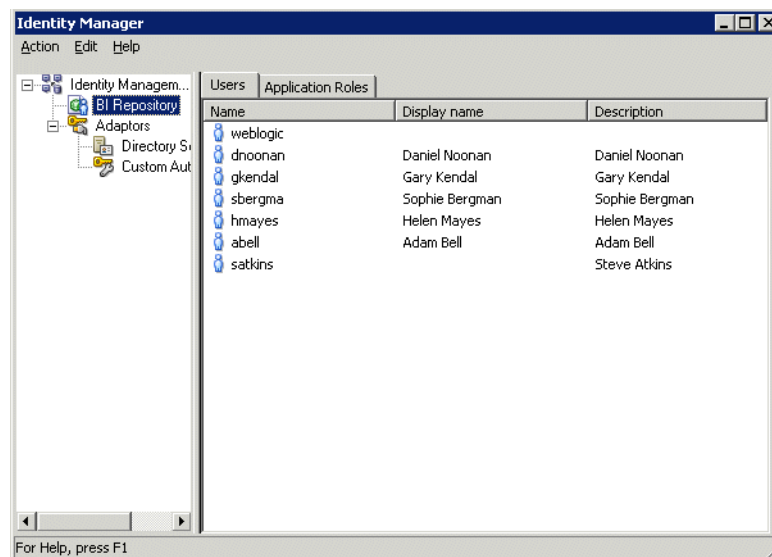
Identity Manager

Action Edit Help

Identity Managem...
BI Repository
Adaptors
Directory S
Custom Aut

Users | Application Roles

| Name | Display name | Description |
|---|---|---|
| weblogic | | |
| dnoonan | Daniel Noonan | Daniel Noonan |
| gkendal | Gary Kendal | Gary Kendal |
| sbergma | Sophie Bergman | Sophie Bergman |
| hmayes | Helen Mayes | Helen Mayes |
| abell | Adam Bell | Adam Bell |
| satkins | | Steve Atkins |

For Help, press F1